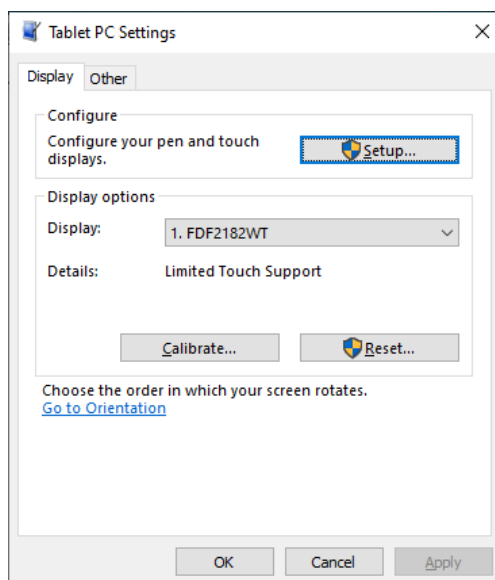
Tablet PC Settings

×

Display | Other

Configure

Configure your pen and touch displays.

Setup...

Display options

Display: 1. FDF2182WT

Details: Limited Touch Support

Calibrate...

Reset...

Choose the order in which your screen rotates.
Go to Orientation

OK | Cancel | Apply